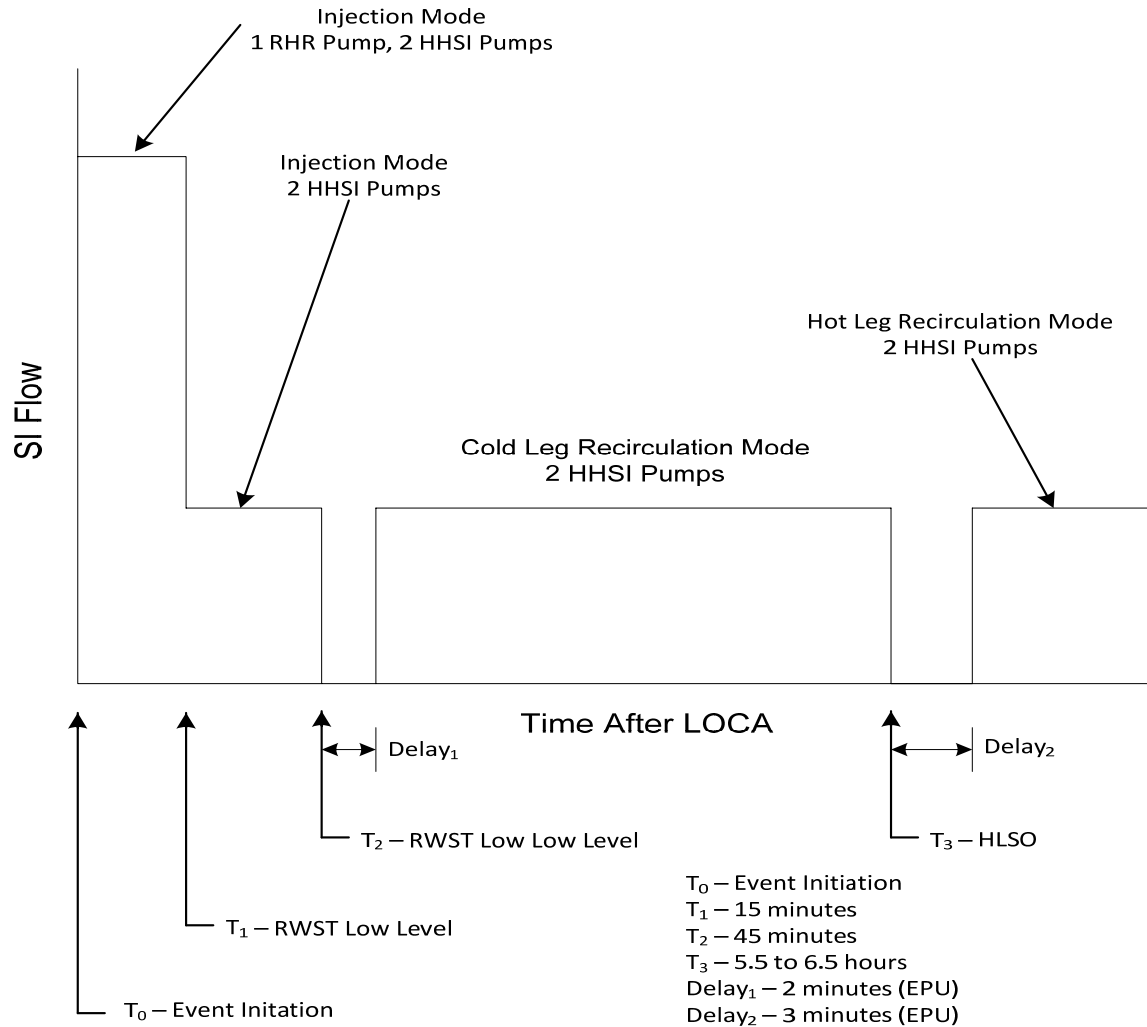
Injection Mode
1 RHR Pump, 2 HHSI Pumps

Injection Mode
2 HHSI Pumps

Hot Leg Recirculation Mode
2 HHSI Pumps

SI Flow

Cold Leg Recirculation Mode
2 HHSI Pumps

Time After LOCA

Delay$_1$

Delay$_2$

T$_2$ – RWST Low Low Level

T$_3$ – HLSO

T$_1$ – RWST Low Level

T$_0$ – Event Initation

T$_0$ – Event Initiation
T$_1$ – 15 minutes
T$_2$ – 45 minutes
T$_3$ – 5.5 to 6.5 hours
Delay$_1$ – 2 minutes (EPU)
Delay$_2$ – 3 minutes (EPU)